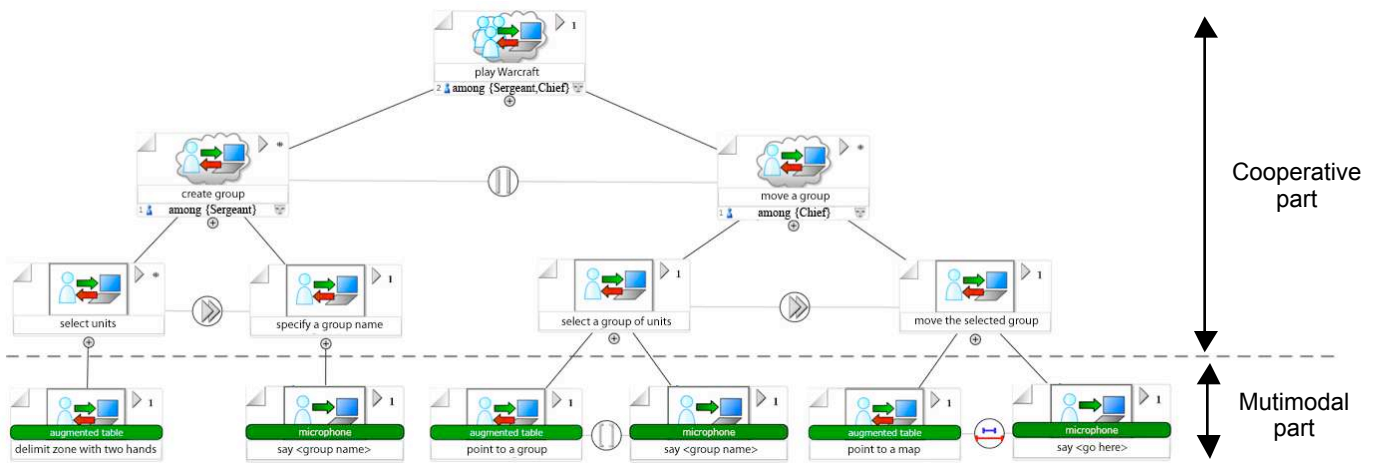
1
play Warcraft
2 among {Sergeant,Chief}

*
create group
1 among {Sergeant}

*
move a group
1 among {Chief}

Cooperative part

*
select units

1
specify a group name

1
select a group of units

1
move the selected group

1
augmented table
delimit zone with two hands

1
microphone
say <group name>

1
augmented table
point to a group

1
microphone
say <group name>

1
augmented table
point to a map

1
microphone
say <go here>

Mutimodal part